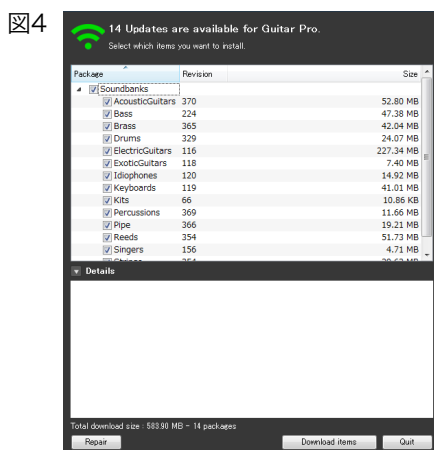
図4

14 Updates are available for Guitar Pro.
Select which items you want to install.

| Package | Revision | Size |
|---|---|---|
| Soundbanks | | |
| AcousticGuitars | 370 | 52.80 MB |
| Bass | 224 | 47.38 MB |
| Brass | 365 | 42.04 MB |
| Drums | 329 | 24.07 MB |
| ElectricGuitars | 116 | 227.34 MB |
| ExoticGuitars | 118 | 7.40 MB |
| Idiophones | 120 | 14.92 MB |
| Keyboards | 119 | 41.01 MB |
| Kits | 66 | 10.86 KB |
| Percussions | 369 | 11.66 MB |
| Pipe | 366 | 19.21 MB |
| Reeds | 354 | 51.73 MB |
| Singers | 156 | 4.71 MB |
| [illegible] | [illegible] | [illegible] |

Details

Total download size : 583.90 MB - 14 packages

Repair

Download items

Quit